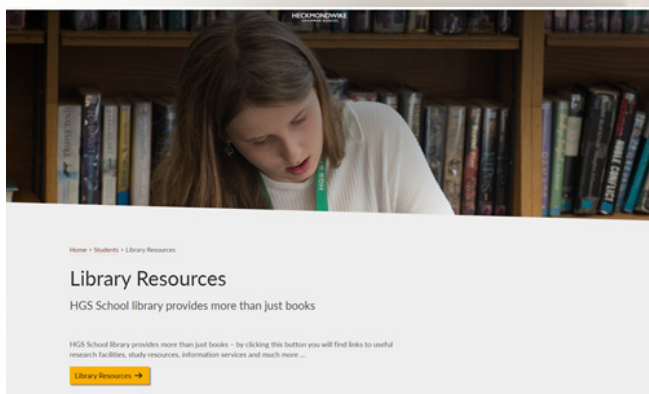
HECKMONDWIKE

Home > Students > Library Resources

Library Resources

HGS School library provides more than just books

HGS School library provides more than just books – by clicking this button you will find links to useful research facilities, study resources, information services and much more ...

Library Resources →